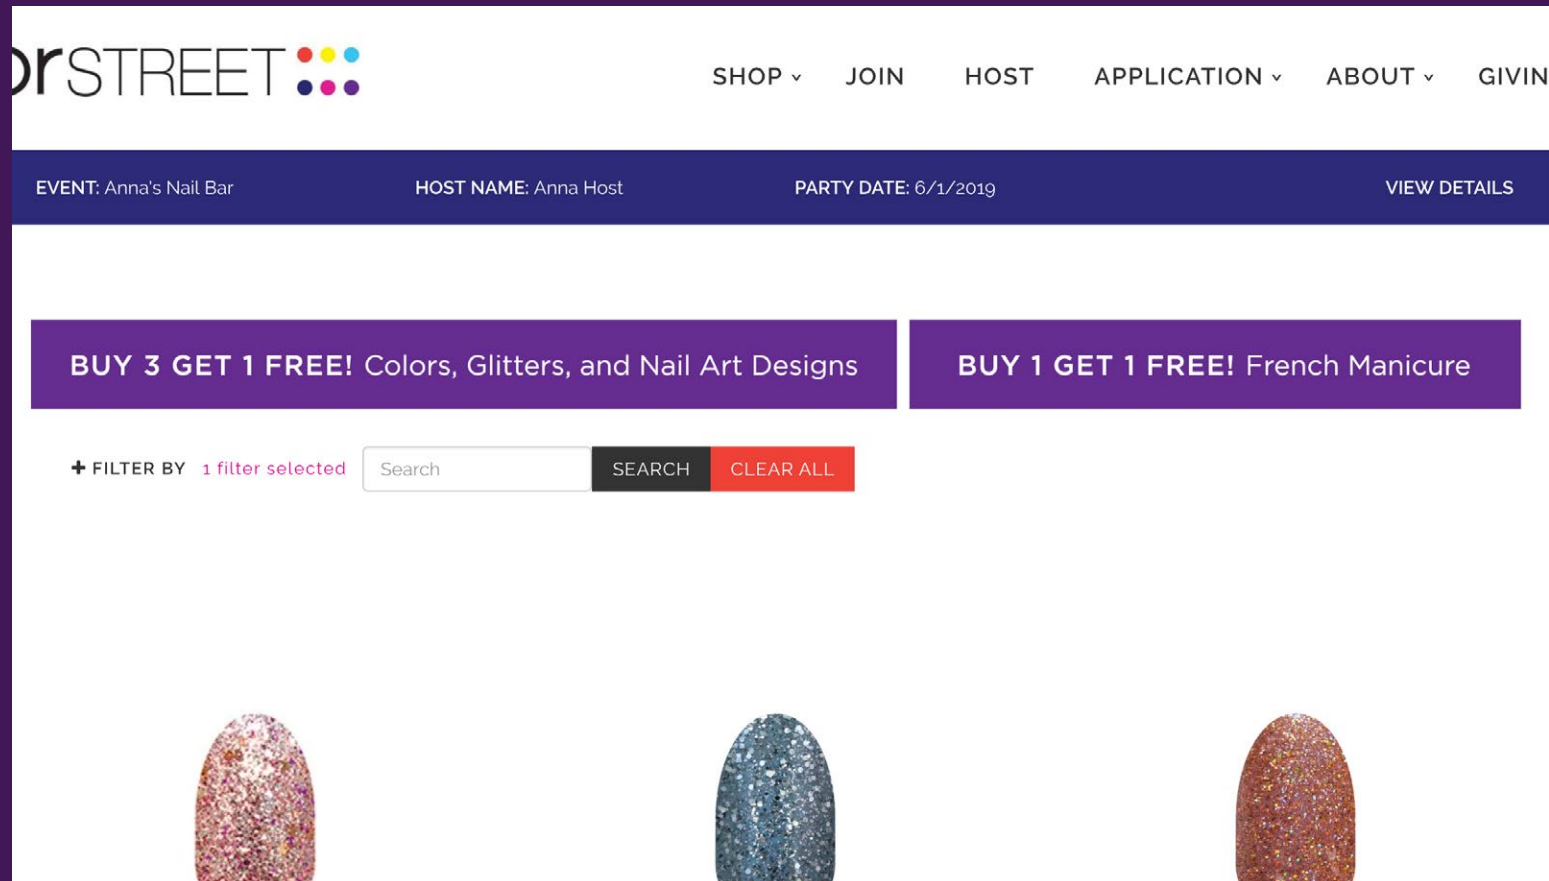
orSTREET

SHOP JOIN HOST APPLICATION ABOUT GIVIN

EVENT: Anna's Nail Bar HOST NAME: Anna Host PARTY DATE: 6/1/2019 VIEW DETAILS

BUY 3 GET 1 FREE! Colors, Glitters, and Nail Art Designs

BUY 1 GET 1 FREE! French Manicure

+ FILTER BY 1 filter selected Search SEARCH CLEAR ALL